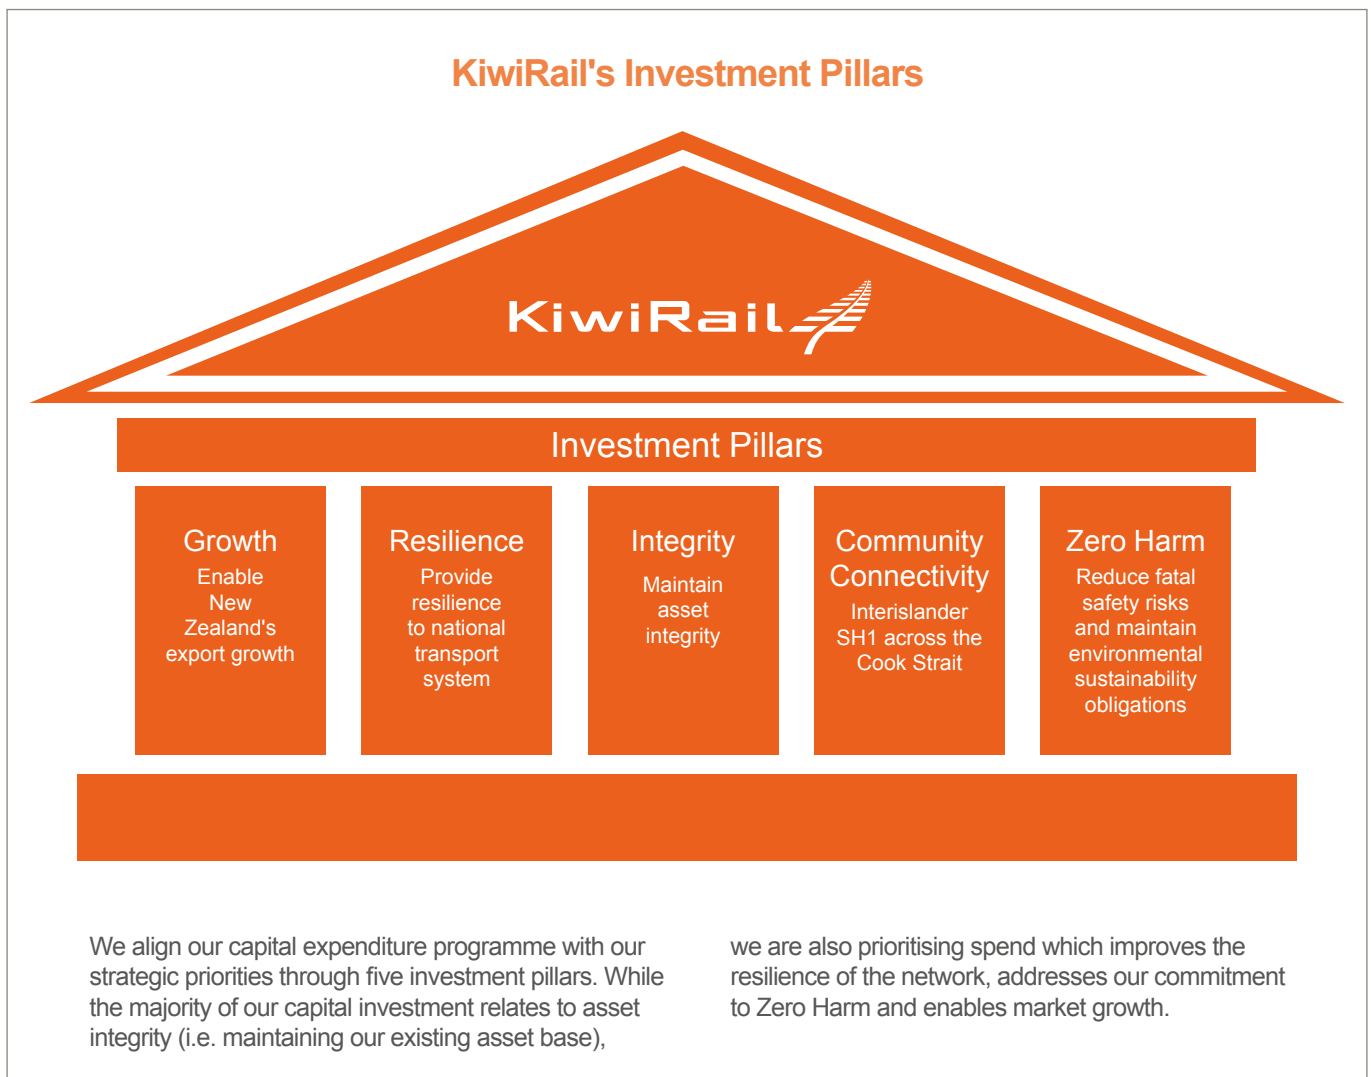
KiwiRail's Investment Pillars

KiwiRail

Investment Pillars

Growth
Enable New Zealand's export growth

Resilience
Provide resilience to national transport system

Integrity
Maintain asset integrity

Community Connectivity
Interislander SH1 across the Cook Strait

Zero Harm
Reduce fatal safety risks and maintain environmental sustainability obligations

We align our capital expenditure programme with our strategic priorities through five investment pillars. While the majority of our capital investment relates to asset integrity (i.e. maintaining our existing asset base),

we are also prioritising spend which improves the resilience of the network, addresses our commitment to Zero Harm and enables market growth.